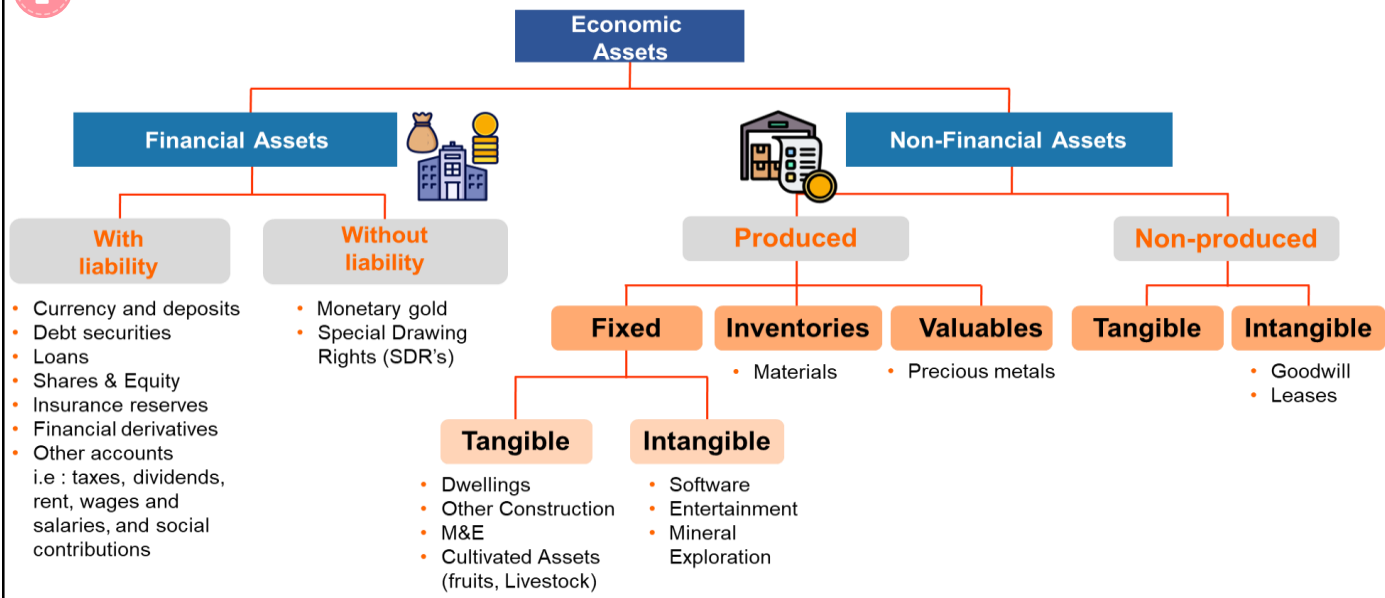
Economic Assets

Financial Assets

Non-Financial Assets

With liability

Without liability

Produced

Non-produced

- Currency and deposits
- Debt securities
- Loans
- Shares & Equity
- Insurance reserves
- Financial derivatives
- Other accounts i.e : taxes, dividends, rent, wages and salaries, and social contributions

- Monetary gold
- Special Drawing Rights (SDR's)

Fixed

Inventories

- Materials

Valuables

- Precious metals

Tangible

Intangible

- Goodwill
- Leases

Tangible

- Dwellings
- Other Construction
- M&E
- Cultivated Assets (fruits, Livestock)

Intangible

- Software
- Entertainment
- Mineral Exploration